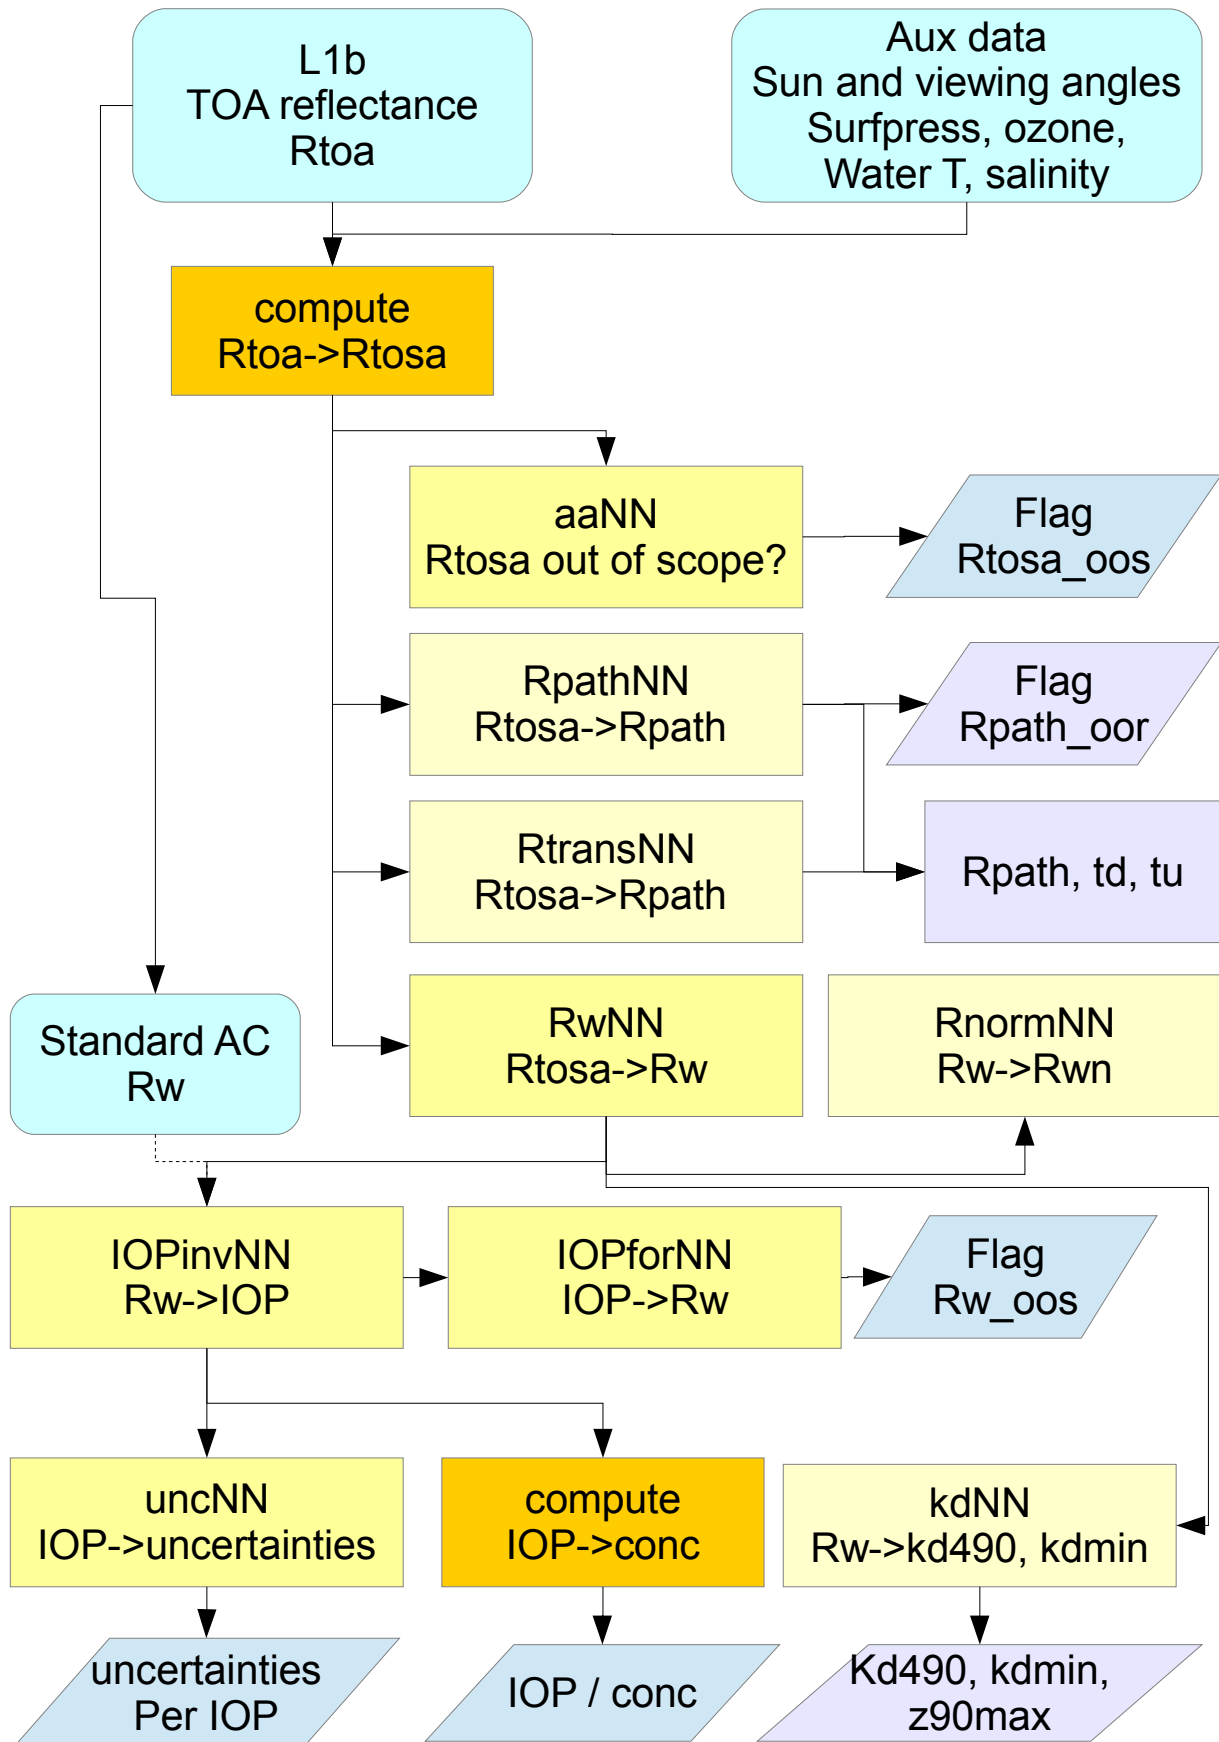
L1b
TOA reflectance
Rtoa

Aux data
Sun and viewing angles
Surfpress, ozone,
Water T, salinity

compute
Rtoa->Rtosa

aaNN
Rtosa out of scope?

Flag
Rtosa_oos

RpathNN
Rtosa->Rpath

Flag
Rpath_oor

RtransNN
Rtosa->Rpath

Rpath, td, tu

Standard AC
Rw

RwNN
Rtosa->Rw

RnormNN
Rw->Rwn

IOPinvNN
Rw->IOP

IOPforNN
IOP->Rw

Flag
Rw_oos

uncNN
IOP->uncertainties

compute
IOP->conc

kdNN
Rw->kd490, kdmin

uncertainties
Per IOP

IOP / conc

Kd490, kdmin,
z90max